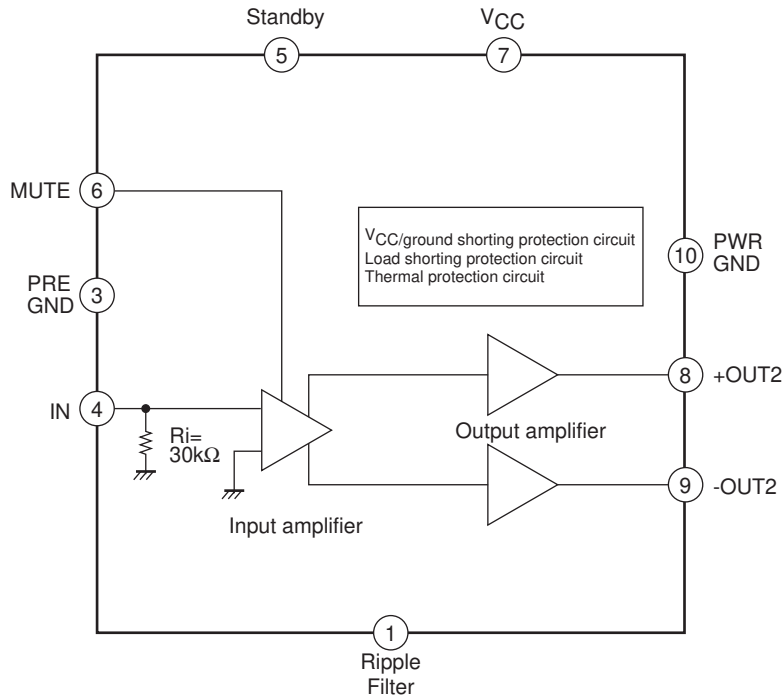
Standby
5
$V_{CC}$
7

MUTE 6

$V_{CC}$/ground shorting protection circuit
Load shorting protection circuit
Thermal protection circuit

10 PWR GND

PRE GND 3

IN 4

Ri= 30kΩ

Output amplifier

8 +OUT2

9 -OUT2

Input amplifier

1
Ripple Filter